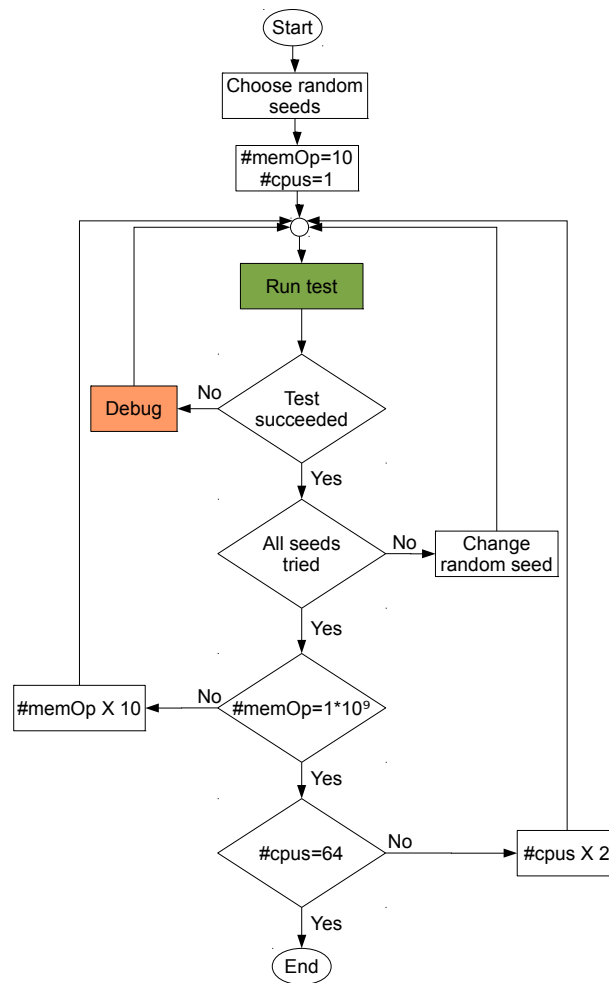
Start

Choose random seeds

#memOp=10
#cpus=1

Run test

Debug

No

Test succeeded

Yes

All seeds tried

No

Change random seed

Yes

#memOp X 10

No

#memOp=1*10$^9$

Yes

#cpus=64

No

#cpus X 2

Yes

End